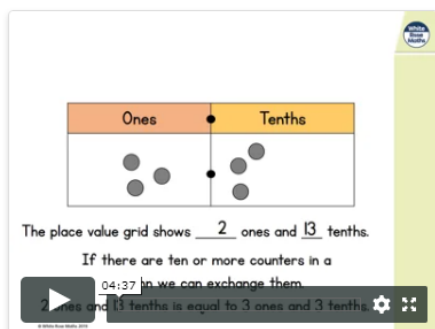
White Rose Maths

| Ones | Tenths |
|---|---|
| | |

The place value grid shows 2 ones and 13 tenths.

If there are ten or more counters in a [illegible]n we can exchange them.

2 ones and 13 tenths is equal to 3 ones and 3 tenths.

04:37

© White Rose Maths 2019